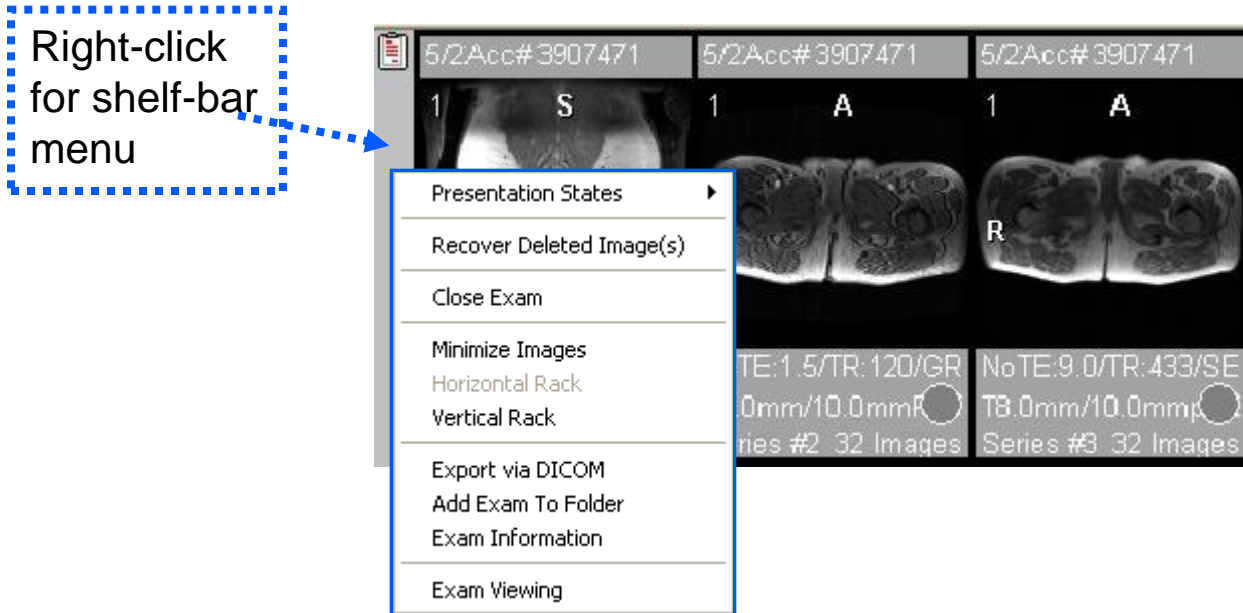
Right-click for shelf-bar menu

5/2Acc#3907471
1
S

5/2Acc#3907471
1
A
TE:1.5/TR:120/GR
0mm/10.0mm
ries #2 32 Images

5/2Acc#3907471
1
A
R
NoTE:9.0/TR:433/SE
T8.0mm/10.0mm
Series #3 32 Images

Presentation States
Recover Deleted Image(s)
Close Exam
Minimize Images
Horizontal Rack
Vertical Rack
Export via DICOM
Add Exam To Folder
Exam Information
Exam Viewing